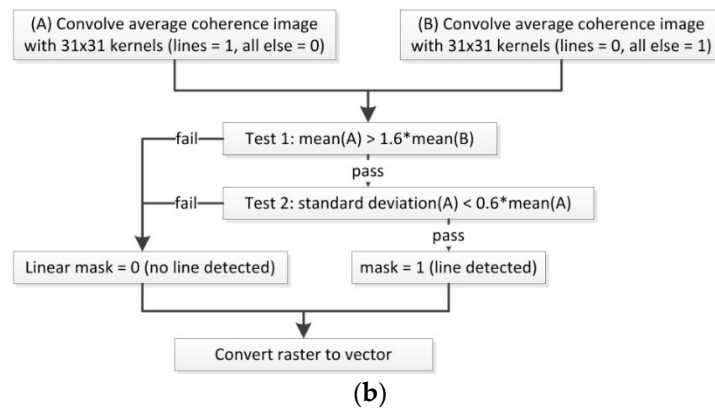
(A) Convolve average coherence image with 31x31 kernels (lines = 1, all else = 0)

(B) Convolve average coherence image with 31x31 kernels (lines = 0, all else = 1)

Test 1: mean(A) > 1.6*mean(B)

fail

pass

Test 2: standard deviation(A) < 0.6*mean(A)

fail

pass

Linear mask = 0 (no line detected)

mask = 1 (line detected)

Convert raster to vector

(**b**)